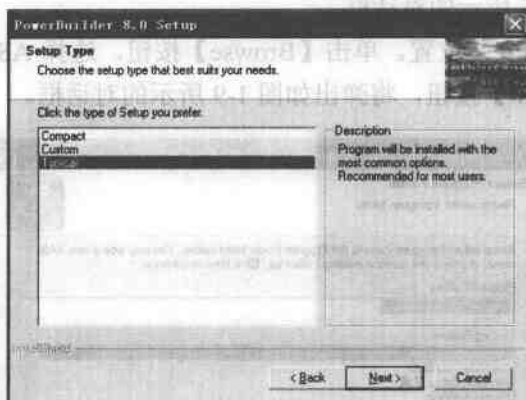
PowerBuilder 8.0 Setup

Setup Type

Choose the setup type that best suits your needs.

Click the type of Setup you prefer.

Compact
Custom
Typical

Description

Program will be installed with the most common options. Recommended for most users.

< Back

Next >

Cancel